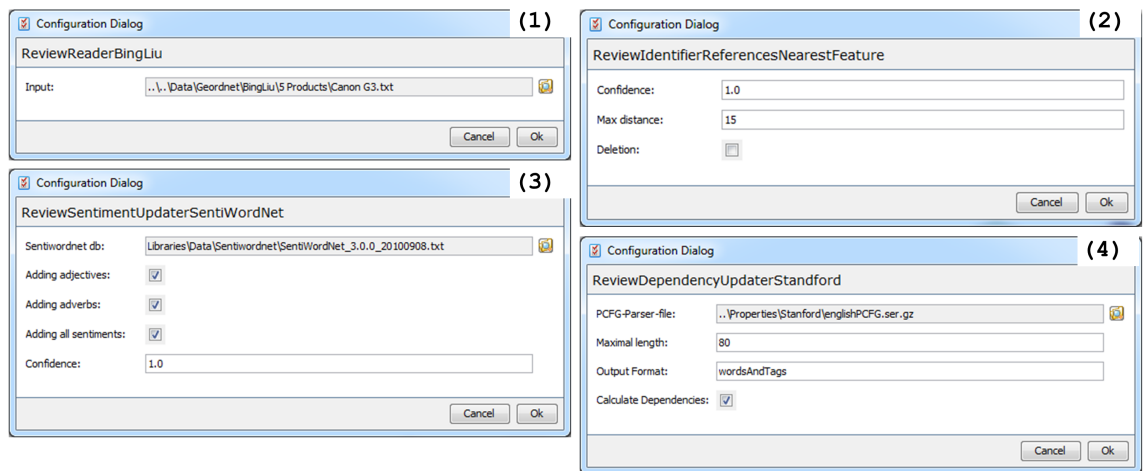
Configuration Dialog
(1)
ReviewReaderBingLiu
Input: ..\..\Data\Geordnet\BingLiu\5 Products\Canon G3.txt
Cancel Ok

Configuration Dialog
(3)
ReviewSentimentUpdaterSentiWordNet
Sentiwordnet db: Libraries\Data\Sentiwordnet\SentiWordNet_3.0.0_20100908.txt
Adding adjectives:
Adding adverbs:
Adding all sentiments:
Confidence: 1.0
Cancel Ok

Configuration Dialog
(2)
ReviewIdentifierReferencesNearestFeature
Confidence: 1.0
Max distance: 15
Deletion:
Cancel Ok

Configuration Dialog
(4)
ReviewDependencyUpdaterStandford
PCFG-Parser-file: ..\Properties\Stanford\englishPCFG.ser.gz
Maximal length: 80
Output Format: wordsAndTags
Calculate Dependencies:
Cancel Ok